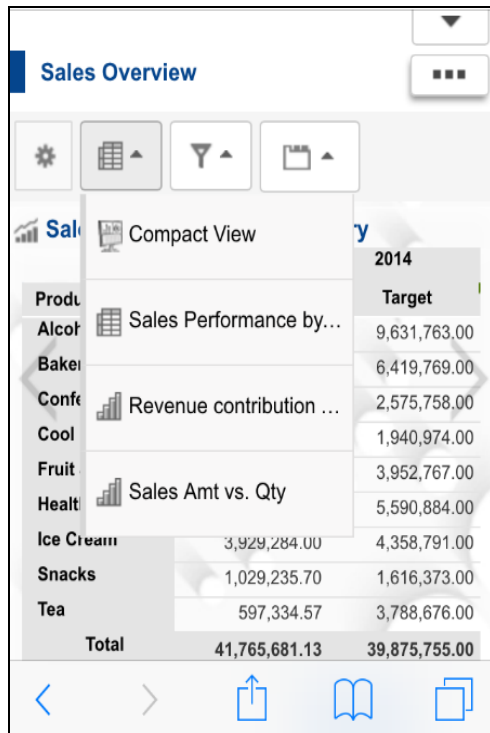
Sales Overview

Compact View

Sales Performance by...

Revenue contribution ...

Sales Amt vs. Qty

Sal ry

| Produ | | 2014 Target |
|---|---|---|
| Alcoh | | 9,631,763.00 |
| Baker | | 6,419,769.00 |
| Confe | | 2,575,758.00 |
| Cool | | 1,940,974.00 |
| Fruit | | 3,952,767.00 |
| Healt | | 5,590,884.00 |
| Ice Cream | 3,929,284.00 | 4,358,791.00 |
| Snacks | 1,029,235.70 | 1,616,373.00 |
| Tea | 597,334.57 | 3,788,676.00 |
| Total | 41,765,681.13 | 39,875,755.00 |